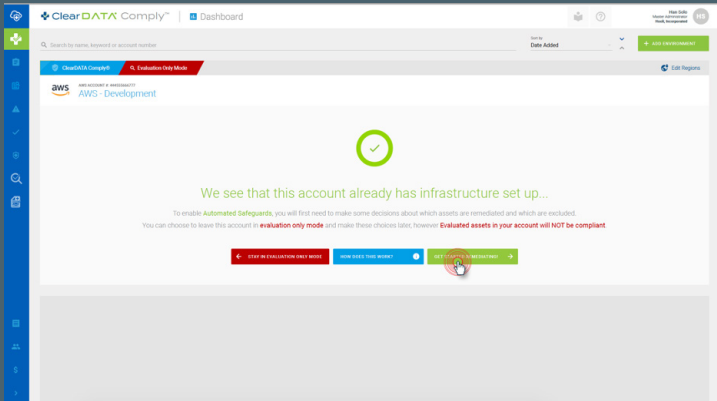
ClearDATA Comply™ | Dashboard

Haze Solis
Master Administrator
Health, Incorporated
HS

Search by name, keyword or account number

Sort by
Date Added

+ ADD ENVIRONMENT

ClearDATA Comply® | Evaluation Only Mode

Edit Regions

aws
AWS ACCOUNT # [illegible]
AWS - Development

We see that this account already has infrastructure set up...

To enable Automated Safeguards, you will first need to make some decisions about which assets are remediated and which are excluded.
You can choose to leave this account in evaluation only mode and make these choices later, however Evaluated assets in your account will NOT be compliant.

← STAY IN EVALUATION ONLY MODE

HOW DOES THIS WORK?

GET STARTED REMEDIATING →